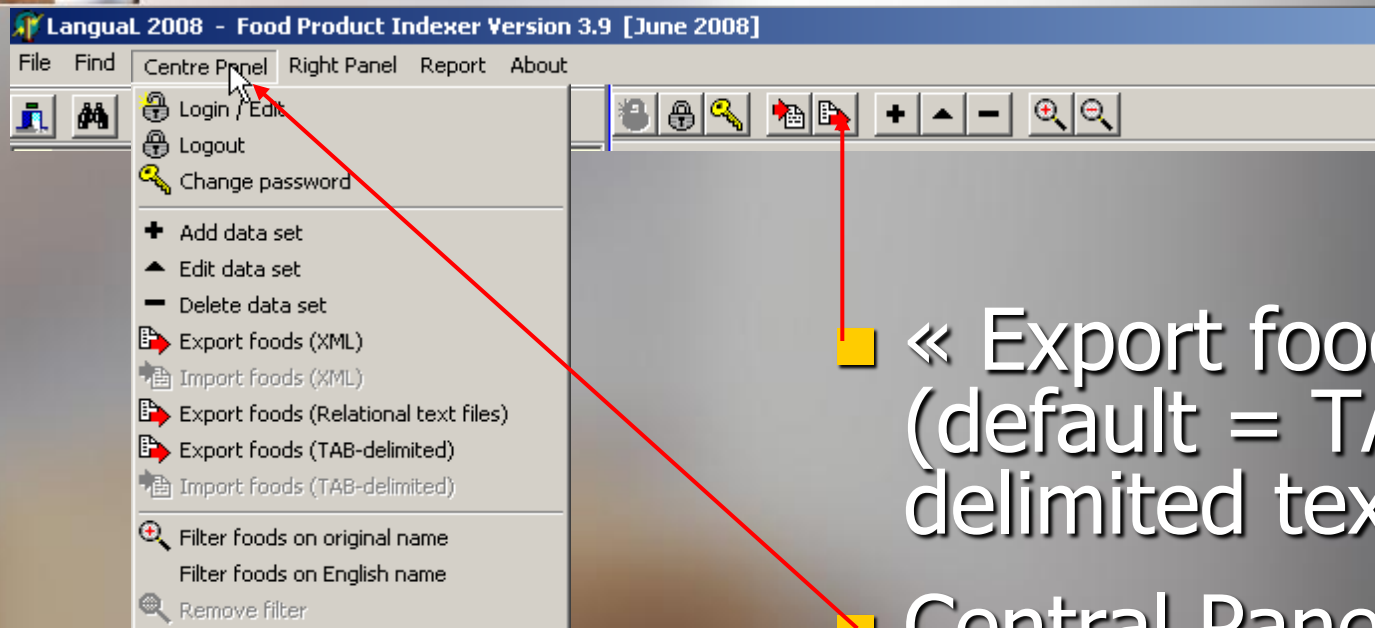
LanguaL 2008 - Food Product Indexer Version 3.9 [June 2008]

File Find Centre Panel Right Panel Report About

Login / Edit
Logout
Change password
Add data set
Edit data set
Delete data set
Export foods (XML)
Import foods (XML)
Export foods (Relational text files)
Export foods (TAB-delimited)
Import foods (TAB-delimited)
Filter foods on original name
Filter foods on English name
Remove filter

« Export food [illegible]
(default = TA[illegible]
delimited tex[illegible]

Central Pane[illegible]